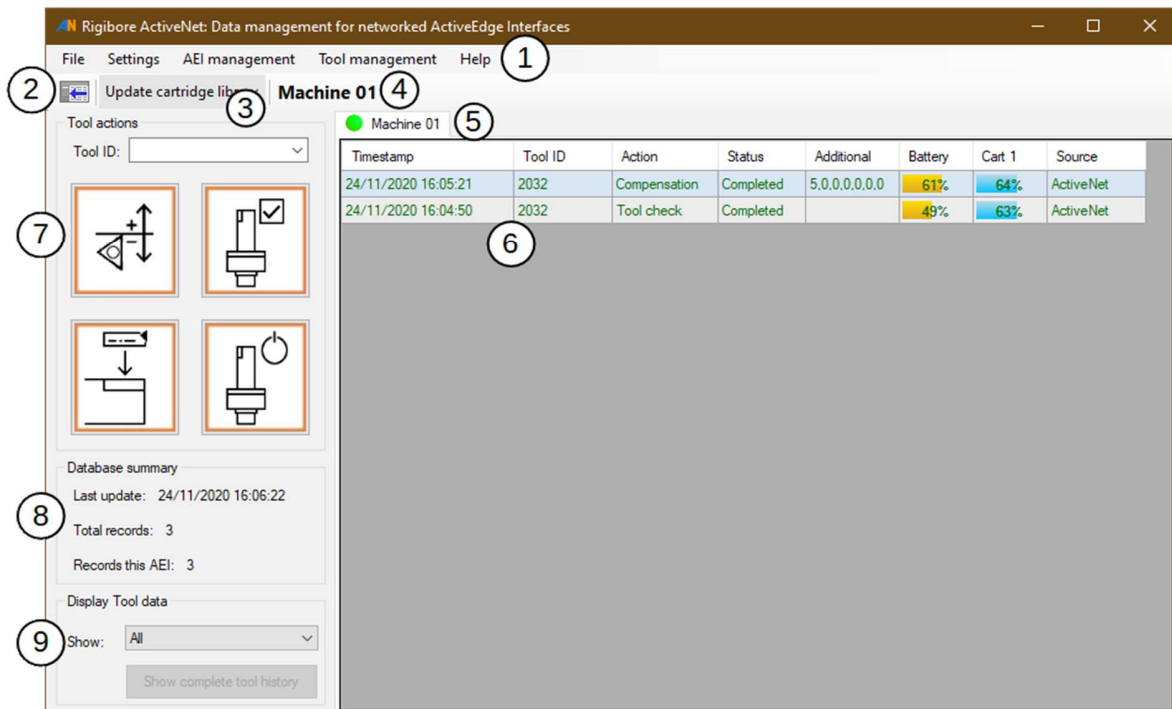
AN Rigibore ActiveNet: Data management for networked ActiveEdge Interfaces

File Settings AEI management Tool management Help 1

2 Update cartridge libr 3 Machine 01 4

Tool actions

Tool ID:

7

Machine 01 5

| Timestamp | Tool ID | Action | Status | Additional | Battery | Cart 1 | Source |
|---|---|---|---|---|---|---|---|
| 24/11/2020 16:05:21 | 2032 | Compensation | Completed | 5,0,0,0,0,0,0 | 61% | 64% | ActiveNet |
| 24/11/2020 16:04:50 | 2032 | Tool check | Completed | | 49% | 63% | ActiveNet |

6

Database summary

8

Last update: 24/11/2020 16:06:22

Total records: 3

Records this AEI: 3

Display Tool data

9 Show: All

Show complete tool history